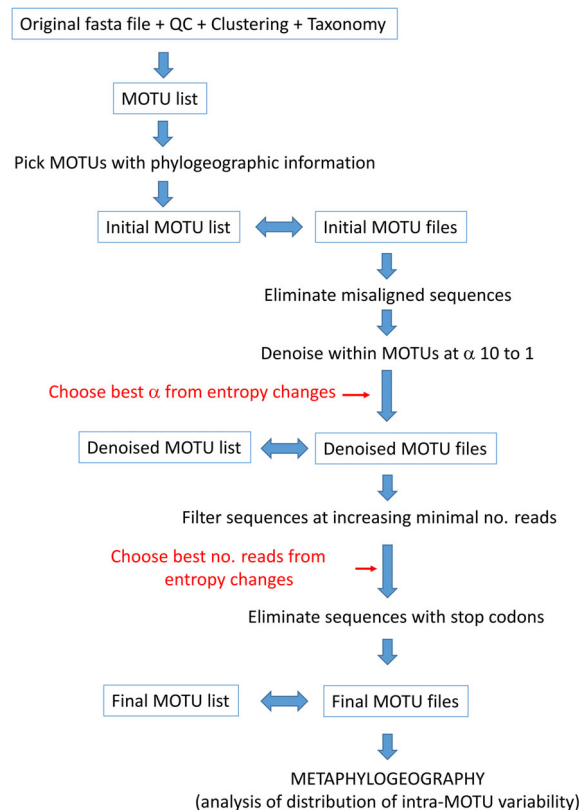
Original fasta file + QC + Clustering + Taxonomy

MOTU list

Pick MOTUs with phylogeographic information

Initial MOTU list

Initial MOTU files

Eliminate misaligned sequences

Denoise within MOTUs at $\alpha$ 10 to 1

Choose best $\alpha$ from entropy changes

Denoised MOTU list

Denoised MOTU files

Filter sequences at increasing minimal no. reads

Choose best no. reads from entropy changes

Eliminate sequences with stop codons

Final MOTU list

Final MOTU files

METAPHYLOGEOGRAPHY
(analysis of distribution of intra-MOTU variability)